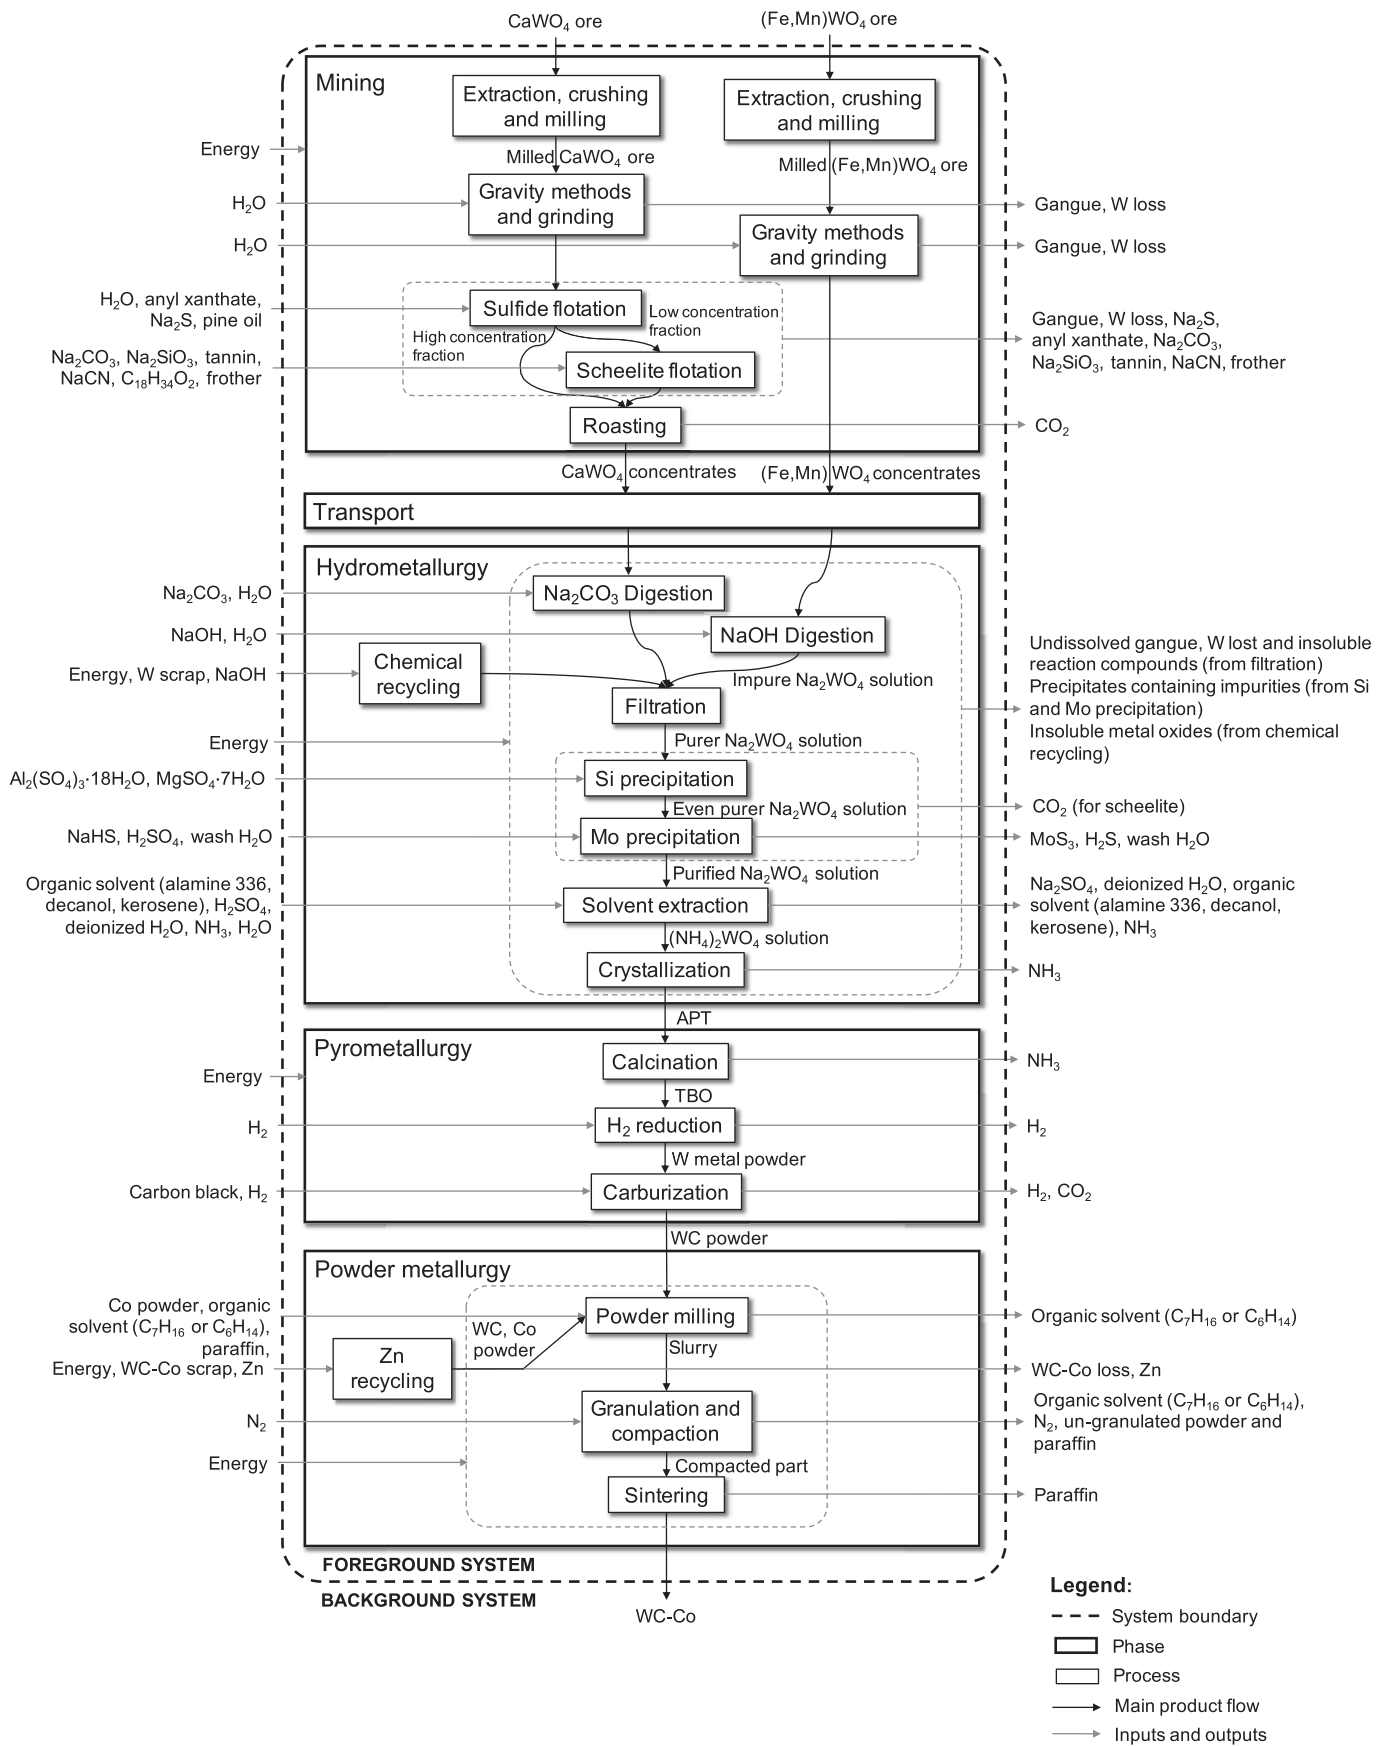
$CaWO_4$ ore

(Fe,Mn)$WO_4$ ore

Mining

Extraction, crushing and milling

Extraction, crushing and milling

Energy

Milled $CaWO_4$ ore

Milled (Fe,Mn)$WO_4$ ore

$H_2O$

Gravity methods and grinding

Gangue, W loss

$H_2O$

Gravity methods and grinding

Gangue, W loss

$H_2O$, anyl xanthate, $Na_2S$, pine oil

Sulfide flotation

Low concentration fraction

High concentration fraction

Gangue, W loss, $Na_2S$, anyl xanthate, $Na_2CO_3$, $Na_2SiO_3$, tannin, NaCN, frother

$Na_2CO_3$, $Na_2SiO_3$, tannin, NaCN, $C_{18}H_{34}O_2$, frother

Scheelite flotation

Roasting

$CO_2$

$CaWO_4$ concentrates

(Fe,Mn) $WO_4$ concentrates

Transport

Hydrometallurgy

$Na_2CO_3$, $H_2O$

$Na_2CO_3$ Digestion

NaOH, $H_2O$

NaOH Digestion

Undissolved gangue, W lost and insoluble reaction compounds (from filtration) Precipitates containing impurities (from Si and Mo precipitation) Insoluble metal oxides (from chemical recycling)

Energy, W scrap, NaOH

Chemical recycling

Impure $Na_2WO_4$ solution

Filtration

Energy

Purer $Na_2WO_4$ solution

$Al_2(SO_4)_3{\cdot}18H_2O$, $MgSO_4{\cdot}7H_2O$

Si precipitation

Even purer $Na_2WO_4$ solution

$CO_2$ (for scheelite)

NaHS, $H_2SO_4$, wash $H_2O$

Mo precipitation

$MoS_3$, $H_2S$, wash $H_2O$

Purified $Na_2WO_4$ solution

Organic solvent (alamine 336, decanol, kerosene), $H_2SO_4$, deionized $H_2O$, $NH_3$, $H_2O$

Solvent extraction

$Na_2SO_4$, deionized $H_2O$, organic solvent (alamine 336, decanol, kerosene), $NH_3$

$(NH_4)_2WO_4$ solution

Crystallization

$NH_3$

APT

Pyrometallurgy

Energy

Calcination

$NH_3$

TBO

$H_2$

$H_2$ reduction

$H_2$

W metal powder

Carbon black, $H_2$

Carburization

$H_2$, $CO_2$

WC powder

Powder metallurgy

Co powder, organic solvent ($C_7H_{16}$ or $C_6H_{14}$), paraffin, Energy, WC-Co scrap, Zn

Powder milling

Organic solvent ($C_7H_{16}$ or $C_6H_{14}$)

WC, Co powder

Zn recycling

Slurry

WC-Co loss, Zn

$N_2$

Granulation and compaction

Organic solvent ($C_7H_{16}$ or $C_6H_{14}$), $N_2$, un-granulated powder and paraffin

Energy

Compacted part

Sintering

Paraffin

FOREGROUND SYSTEM

BACKGROUND SYSTEM

WC-Co

Legend:

System boundary

Phase

Process

Main product flow

Inputs and outputs